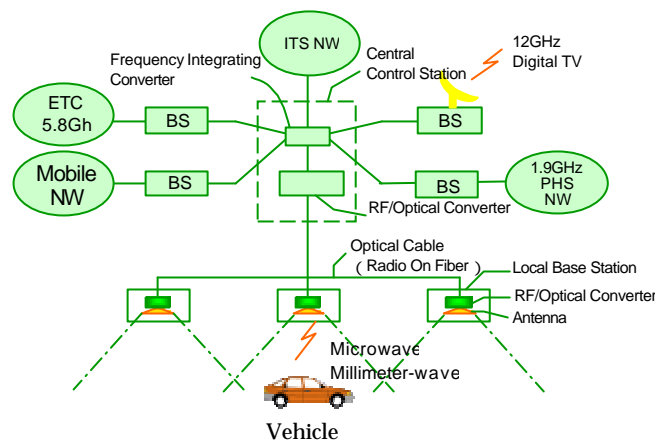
ITS NW

Frequency Integrating Converter

Central Control Station

12GHz Digital TV

ETC 5.8Gh

BS

BS

Mobile NW

BS

BS

1.9GHz PHS NW

RF/Optical Converter

Optical Cable (Radio On Fiber)

Local Base Station

RF/Optical Converter

Antenna

Microwave

Millimeter-wave

Vehicle